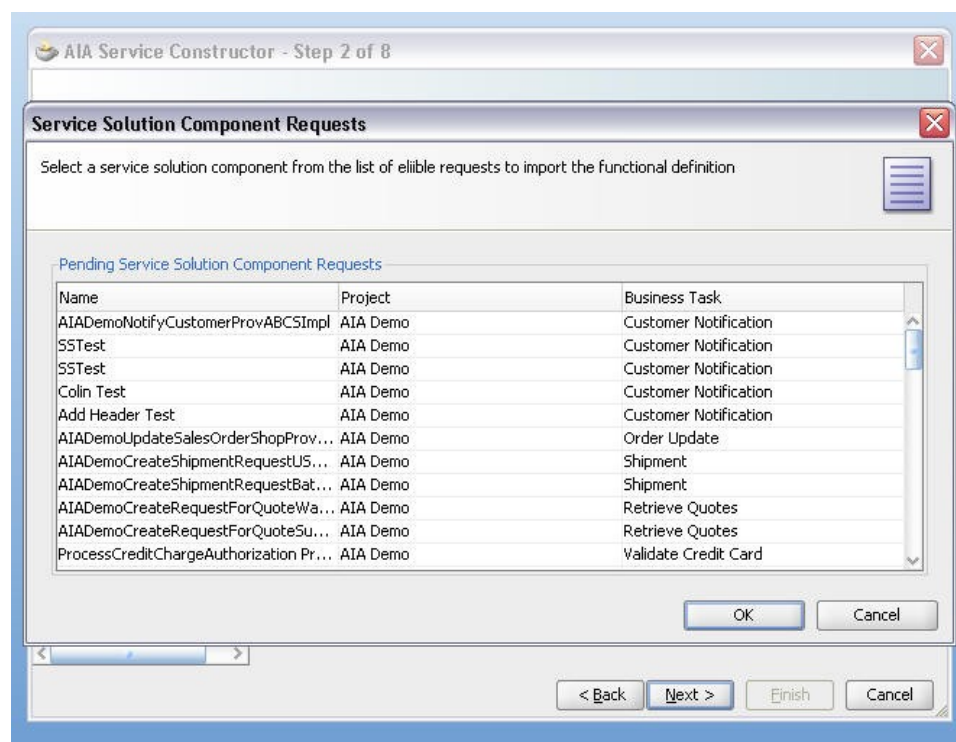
AIA Service Constructor - Step 2 of 8

Service Solution Component Requests

Select a service solution component from the list of eliible requests to import the functional definition

Pending Service Solution Component Requests

| Name | Project | Business Task |
|---|---|---|
| AIADemoNotifyCustomerProvABCSImpl | AIA Demo | Customer Notification |
| SSTest | AIA Demo | Customer Notification |
| SSTest | AIA Demo | Customer Notification |
| Colin Test | AIA Demo | Customer Notification |
| Add Header Test | AIA Demo | Customer Notification |
| AIADemoUpdateSalesOrderShopProv... | AIA Demo | Order Update |
| AIADemoCreateShipmentRequestUS... | AIA Demo | Shipment |
| AIADemoCreateShipmentRequestBat... | AIA Demo | Shipment |
| AIADemoCreateRequestForQuoteWa... | AIA Demo | Retrieve Quotes |
| AIADemoCreateRequestForQuoteSu... | AIA Demo | Retrieve Quotes |
| ProcessCreditChargeAuthorization Pr... | AIA Demo | Validate Credit Card |

OK Cancel

< Back Next > Finish Cancel